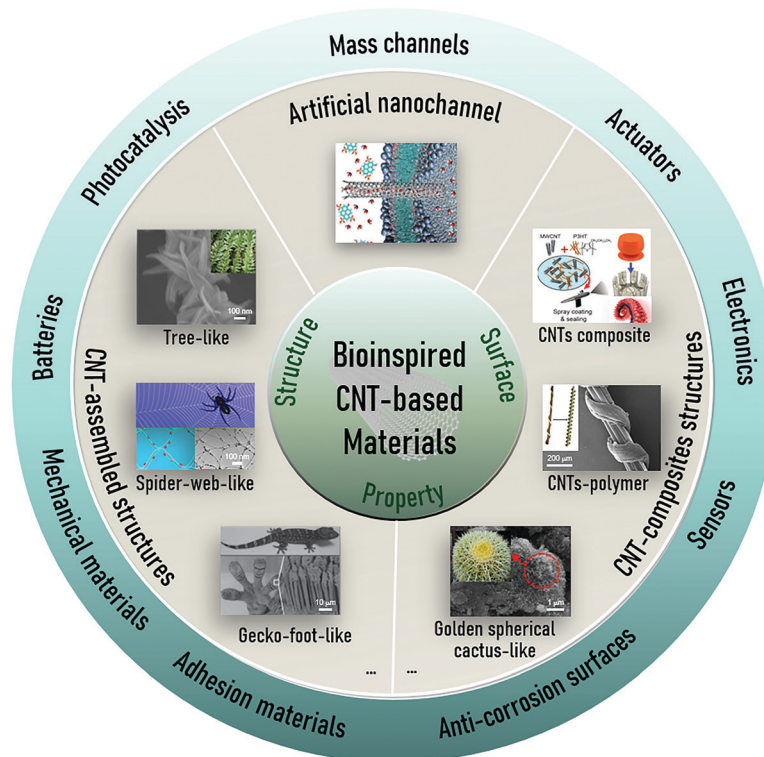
Mass channels

Photocatalysis

Actuators

Electronics

Sensors

Anti-corrosion surfaces

Adhesion materials

Mechanical materials

Batteries

Artificial nanochannel

CNT-assembled structures

CNT-composites structures

Tree-like

100 nm

Spider-web-like

100 nm

Gecko-foot-like

10 μm

...

MWCNT

P3HT

Spray coating & sealing

CNTs composite

200 μm

CNTs-polymer

1 μm

Golden spherical cactus-like

...

Structure

Surface

Property

Bioinspired CNT-based Materials